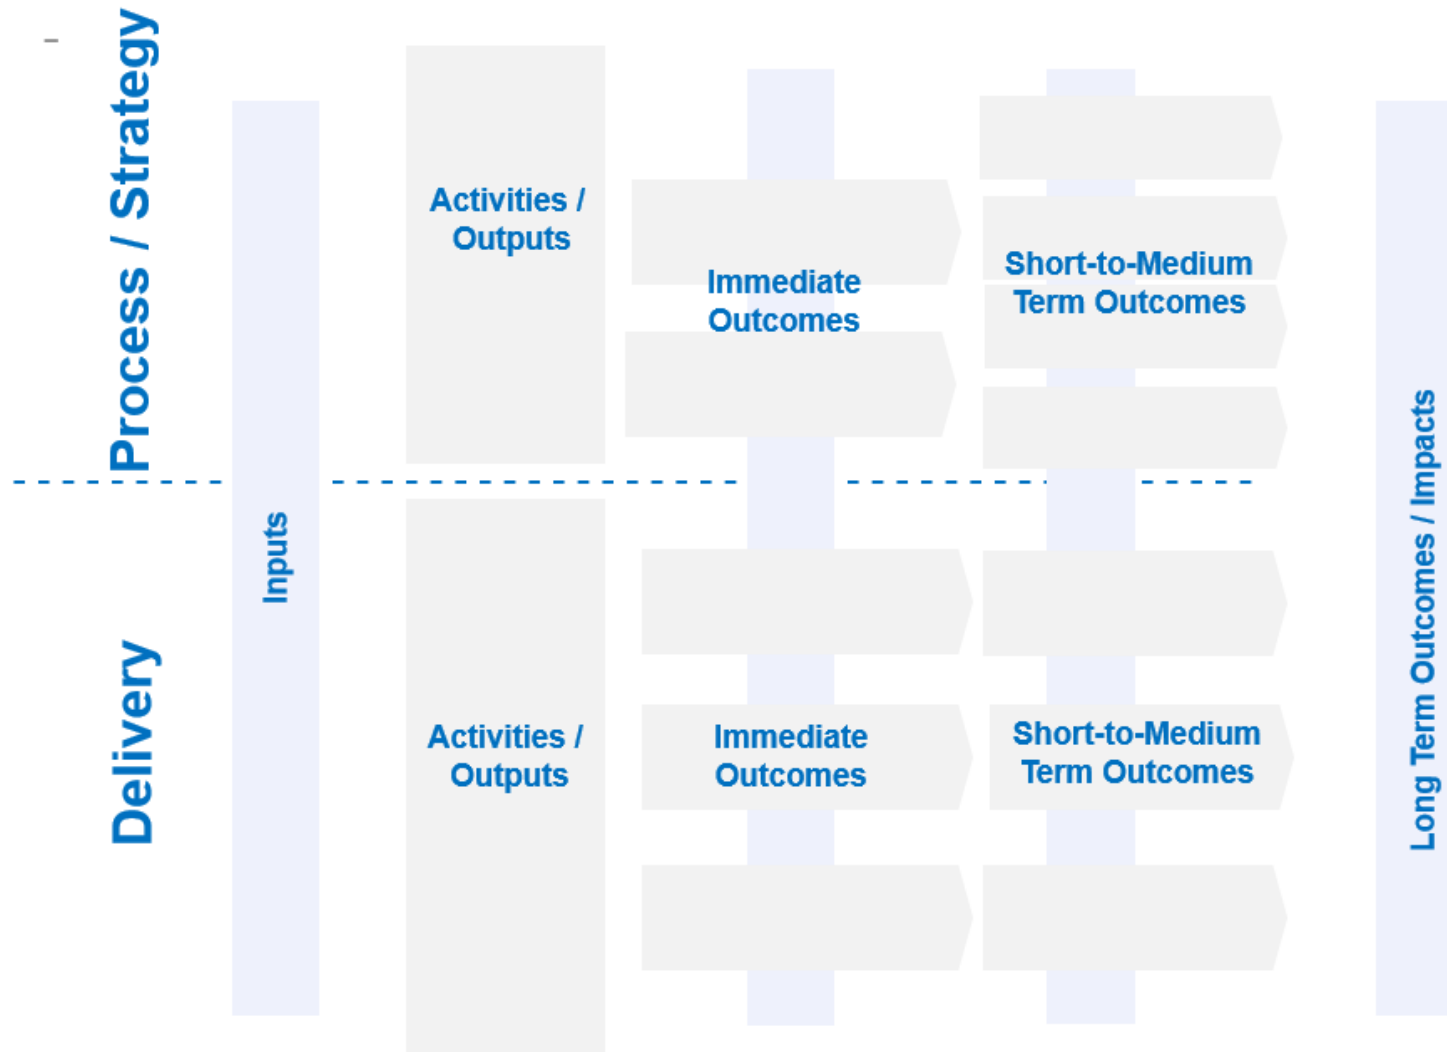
Process / Strategy

Delivery

Inputs

Activities / Outputs

Immediate Outcomes

Short-to-Medium Term Outcomes

Activities / Outputs

Immediate Outcomes

Short-to-Medium Term Outcomes

Long Term Outcomes / Impacts